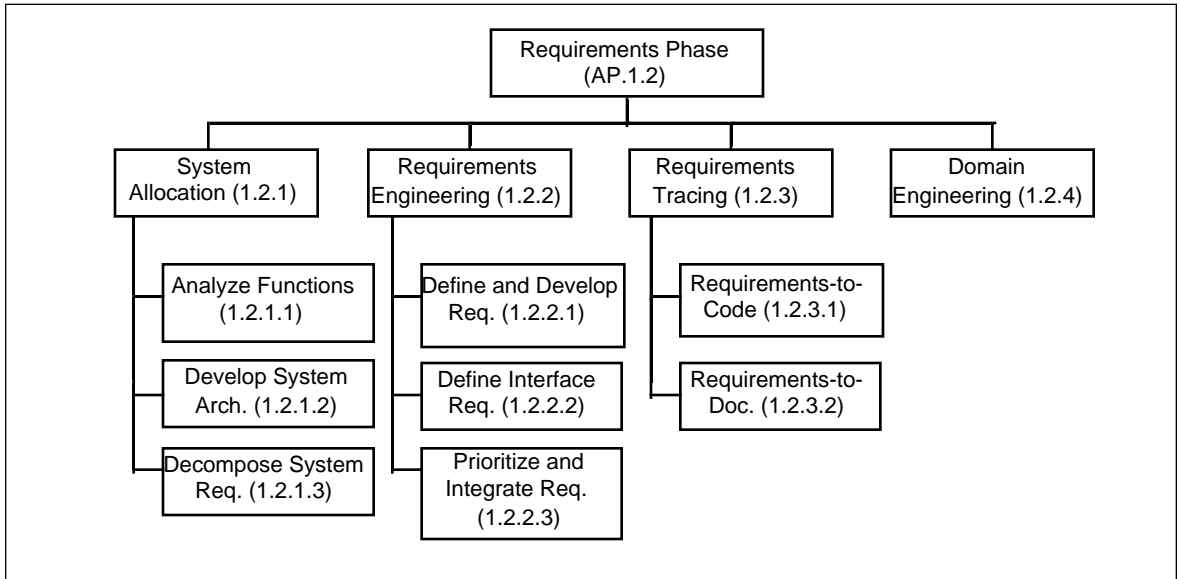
Requirements Phase (AP.1.2)

System Allocation (1.2.1)

Analyze Functions (1.2.1.1)

Develop System Arch. (1.2.1.2)

Decompose System Req. (1.2.1.3)

Requirements Engineering (1.2.2)

Define and Develop Req. (1.2.2.1)

Define Interface Req. (1.2.2.2)

Prioritize and Integrate Req. (1.2.2.3)

Requirements Tracing (1.2.3)

Requirements-to-Code (1.2.3.1)

Requirements-to-Doc. (1.2.3.2)

Domain Engineering (1.2.4)